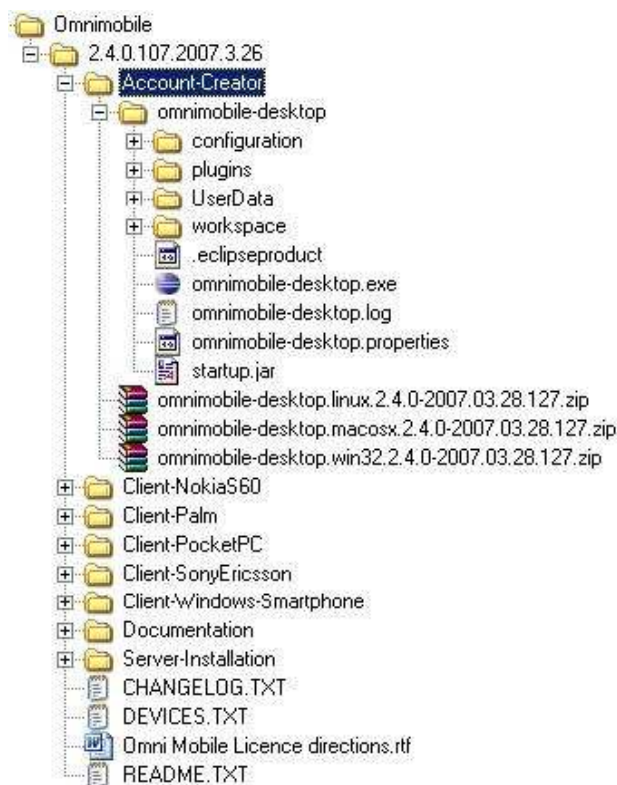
Omnimobile
2.4.0.107.2007.3.26
Account-Creator
omnimobile-desktop
configuration
plugins
UserData
workspace
.eclipseproduct
omnimobile-desktop.exe
omnimobile-desktop.log
omnimobile-desktop.properties
startup.jar
omnimobile-desktop.linux.2.4.0-2007.03.28.127.zip
omnimobile-desktop.macosx.2.4.0-2007.03.28.127.zip
omnimobile-desktop.win32.2.4.0-2007.03.28.127.zip
Client-NokiaS60
Client-Palm
Client-PocketPC
Client-SonyEricsson
Client-Windows-Smartphone
Documentation
Server-Installation
CHANGELOG.TXT
DEVICES.TXT
Omni Mobile Licence directions.rtf
README.TXT